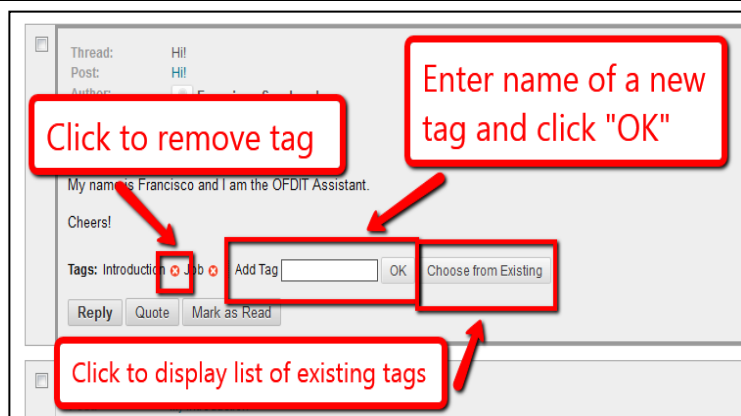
Thread: Hi!
Post: Hi!
Author: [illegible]

Enter name of a new tag and click "OK"

Click to remove tag

My name is Francisco and I am the OFDIT Assistant.

Cheers!

Tags: Introduction Job Add Tag OK Choose from Existing

Reply Quote Mark as Read

Click to display list of existing tags